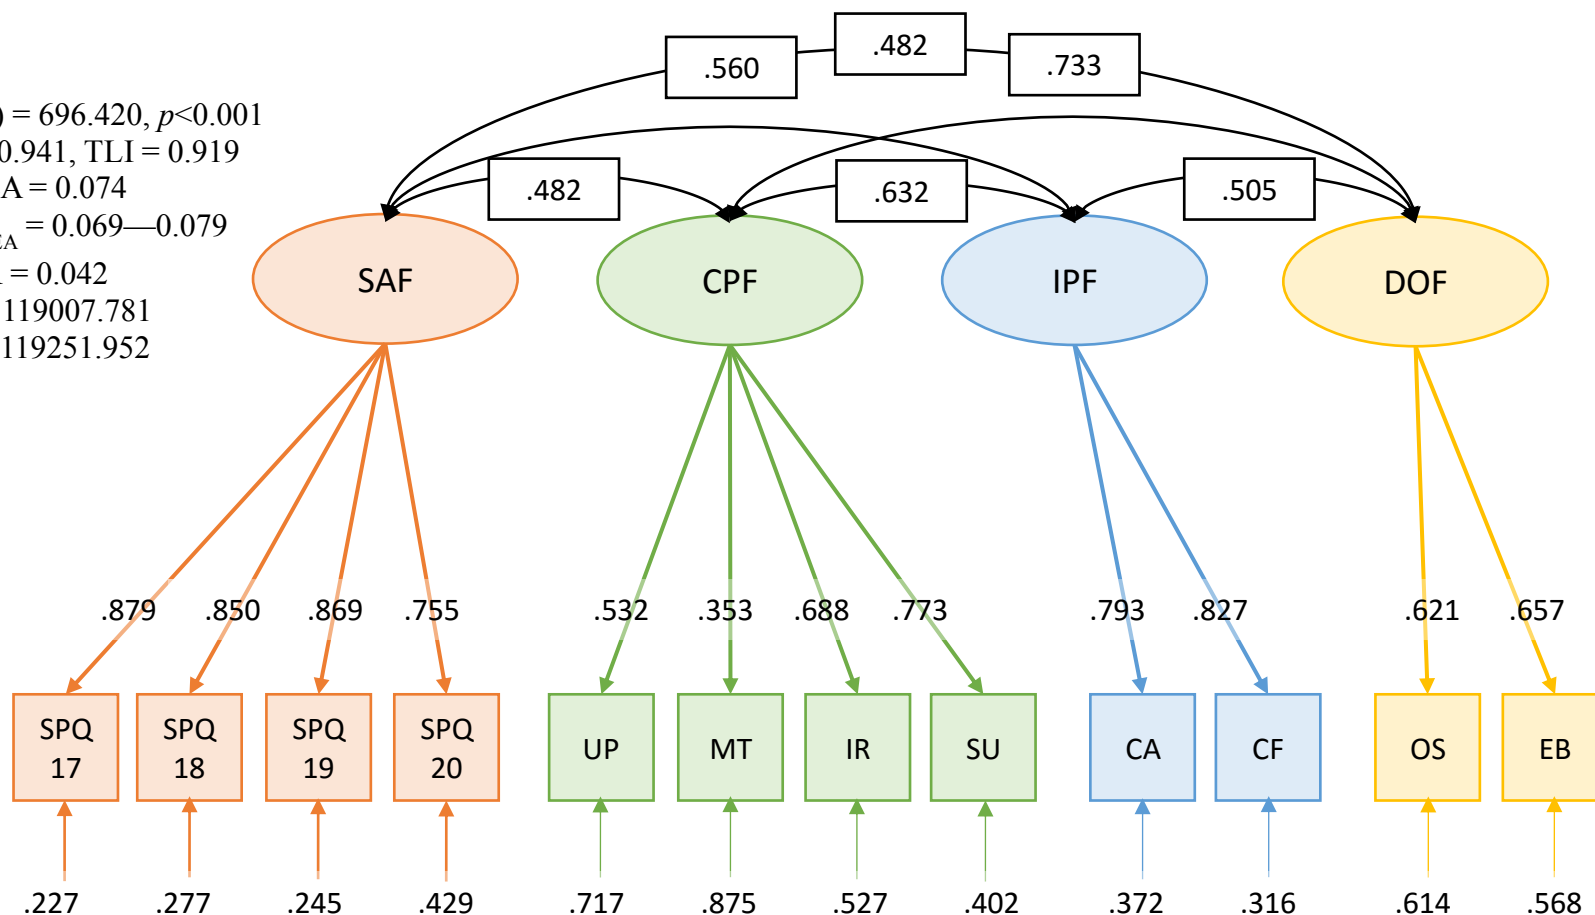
) = 696.420, $p$<0.001
0.941, TLI = 0.919
A = 0.074
$_{EA}$ = 0.069—0.079
= 0.042
119007.781
119251.952

.560
.482
.733
.482
.632
.505

SAF
CPF
IPF
DOF

.879 .850 .869 .755 .532 .353 .688 .773 .793 .827 .621 .657

SPQ 17
SPQ 18
SPQ 19
SPQ 20
UP
MT
IR
SU
CA
CF
OS
EB

.227 .277 .245 .429 .717 .875 .527 .402 .372 .316 .614 .568